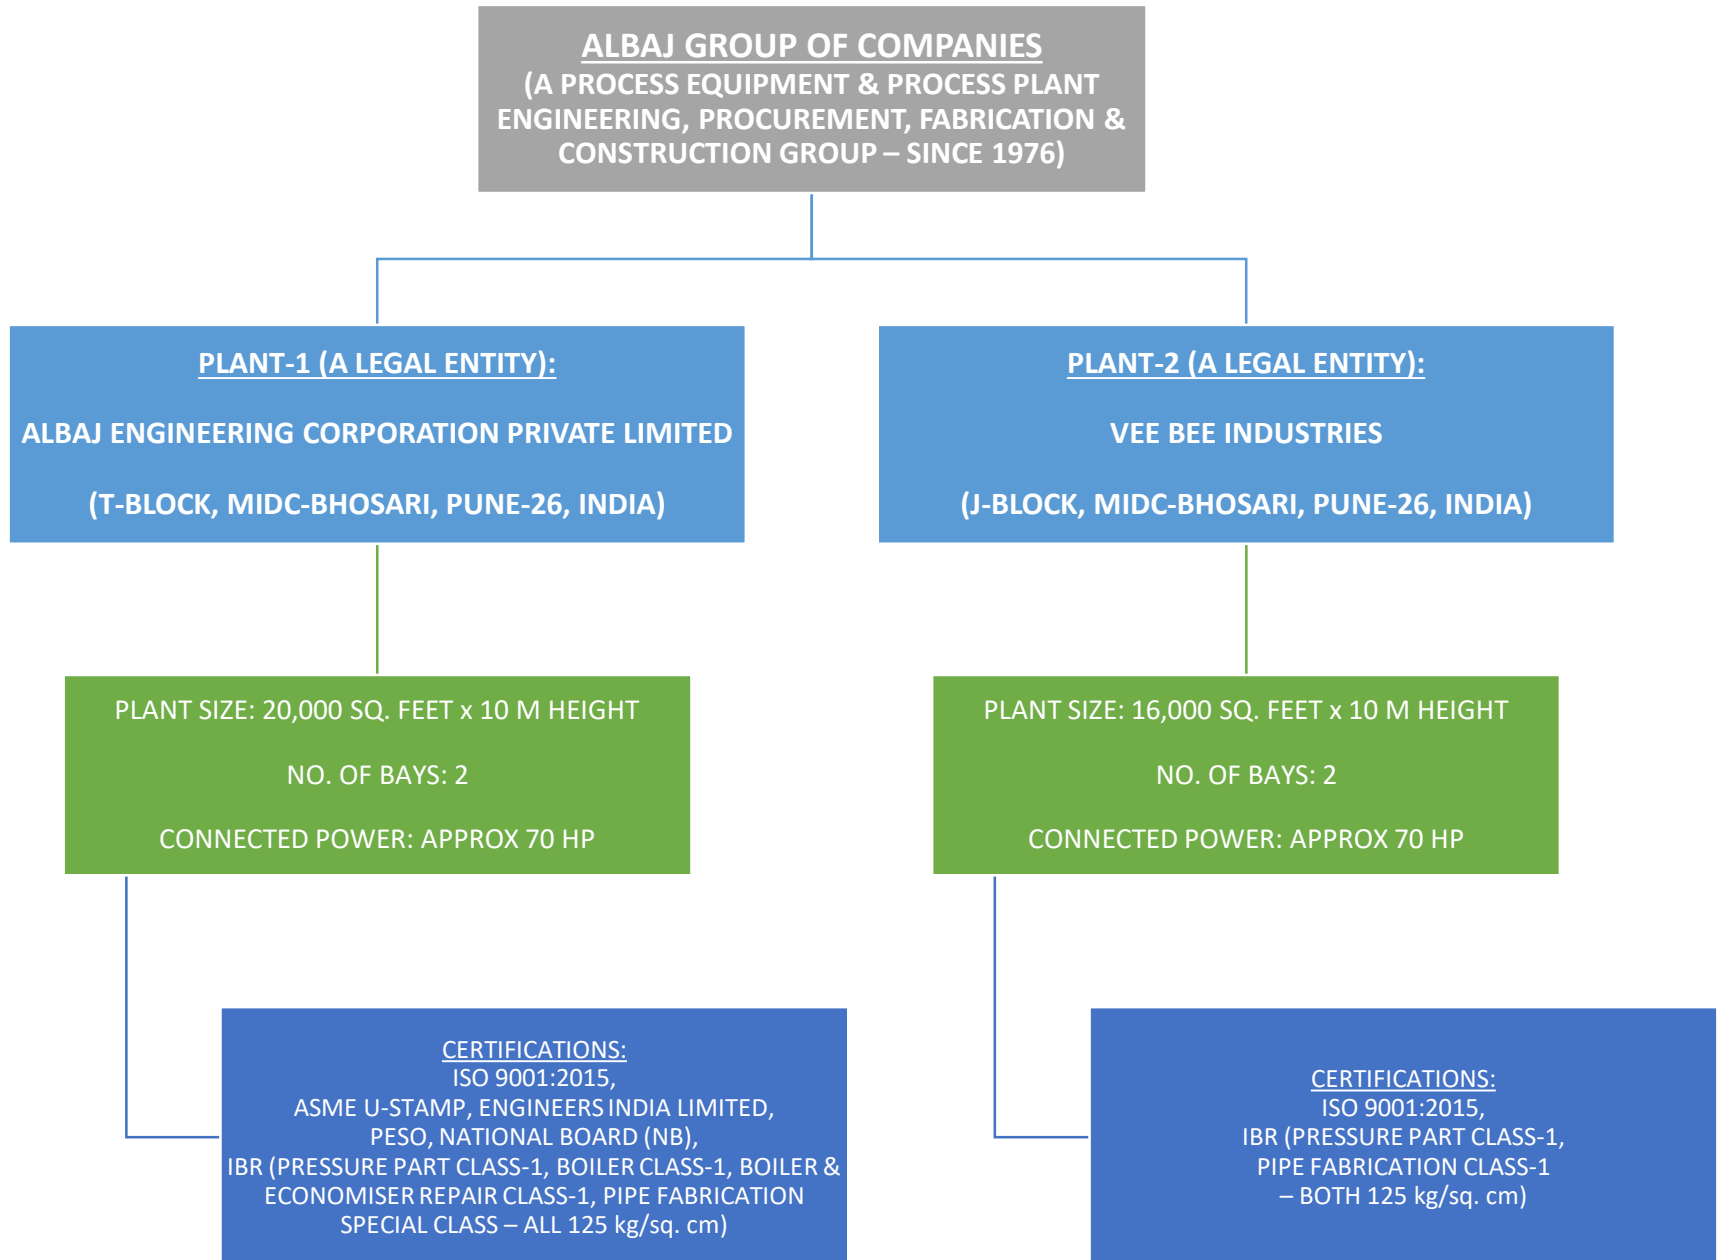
ALBAJ GROUP OF COMPANIES
(A PROCESS EQUIPMENT & PROCESS PLANT ENGINEERING, PROCUREMENT, FABRICATION & CONSTRUCTION GROUP – SINCE 1976)

PLANT-1 (A LEGAL ENTITY):

ALBAJ ENGINEERING CORPORATION PRIVATE LIMITED

(T-BLOCK, MIDC-BHOSARI, PUNE-26, INDIA)

PLANT-2 (A LEGAL ENTITY):

VEE BEE INDUSTRIES

(J-BLOCK, MIDC-BHOSARI, PUNE-26, INDIA)

PLANT SIZE: 20,000 SQ. FEET x 10 M HEIGHT

NO. OF BAYS: 2

CONNECTED POWER: APPROX 70 HP

PLANT SIZE: 16,000 SQ. FEET x 10 M HEIGHT

NO. OF BAYS: 2

CONNECTED POWER: APPROX 70 HP

CERTIFICATIONS:
ISO 9001:2015,
ASME U-STAMP, ENGINEERS INDIA LIMITED,
PESO, NATIONAL BOARD (NB),
IBR (PRESSURE PART CLASS-1, BOILER CLASS-1, BOILER & ECONOMISER REPAIR CLASS-1, PIPE FABRICATION SPECIAL CLASS – ALL 125 kg/sq. cm)

CERTIFICATIONS:
ISO 9001:2015,
IBR (PRESSURE PART CLASS-1,
PIPE FABRICATION CLASS-1
– BOTH 125 kg/sq. cm)